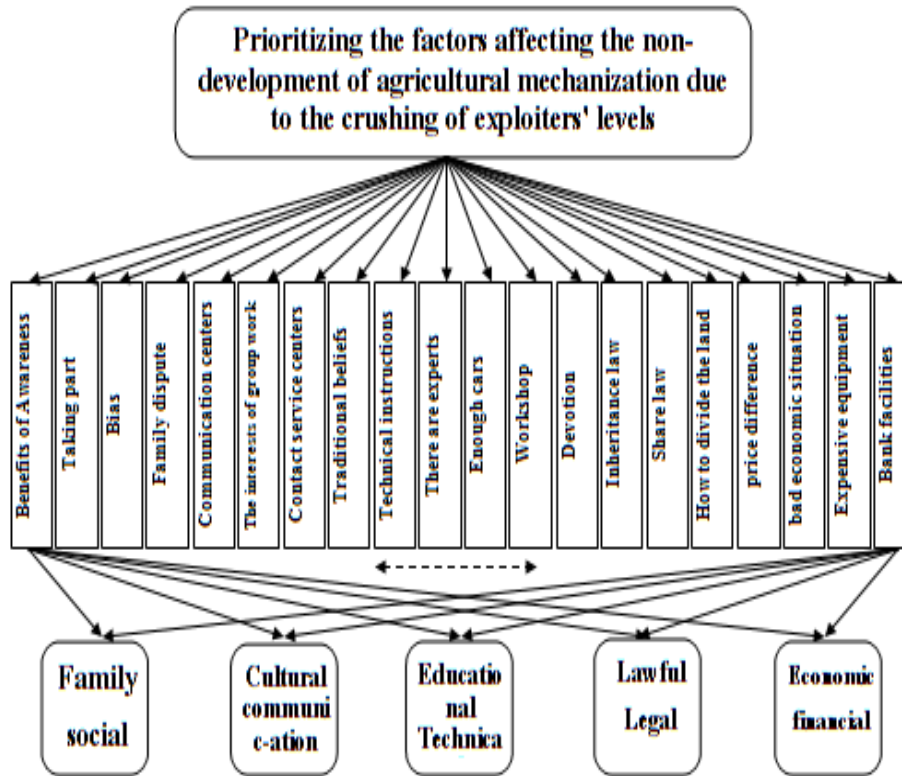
Prioritizing the factors affecting the non-development of agricultural mechanization due to the crushing of exploiters' levels

Benefits of Awareness

Taking part

Bias

Family dispute

Communication centers

The interests of group work

Contact service centers

Traditional beliefs

Technical instructions

There are experts

Enough cars

Workshop

Devotion

Inheritance law

Share law

How to divide the land

price difference

bad economic situation

Expensive equipment

Bank facilities

Family social

Cultural communi c-ation

Educatio nal Technica

Lawful Legal

Economic financial